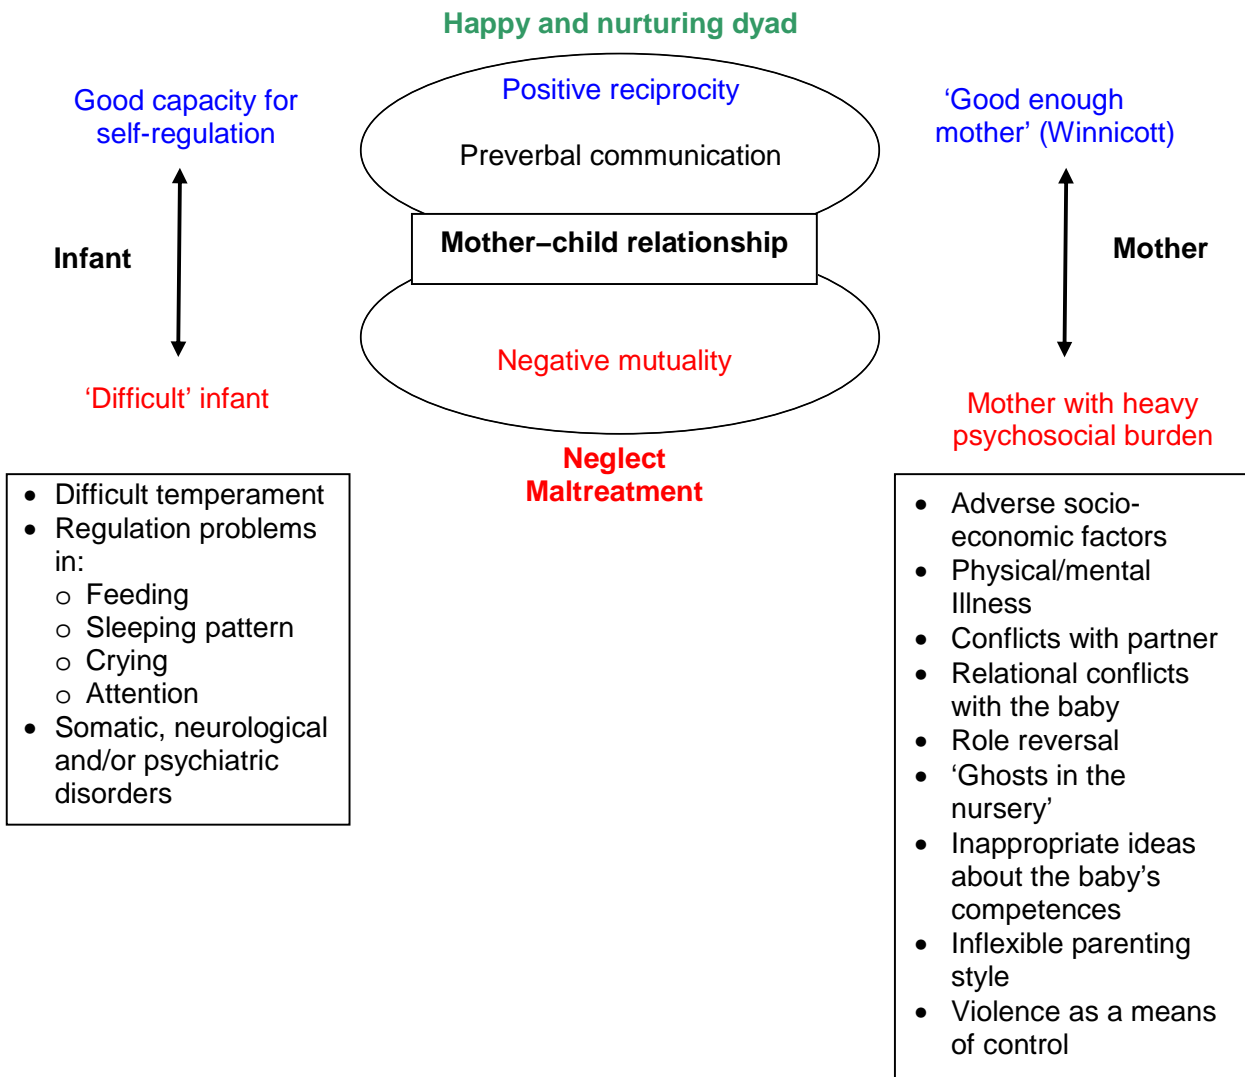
Happy and nurturing dyad

Good capacity for self-regulation

Positive reciprocity

Preverbal communication

'Good enough mother' (Winnicott)

Infant

Mother–child relationship

Mother

Negative mutuality

'Difficult' infant

Mother with heavy psychosocial burden

Neglect
Maltreatment

- Difficult temperament
- Regulation problems in:
  - Feeding
  - Sleeping pattern
  - Crying
  - Attention
- Somatic, neurological and/or psychiatric disorders

- Adverse socio-economic factors
- Physical/mental Illness
- Conflicts with partner
- Relational conflicts with the baby
- Role reversal
- 'Ghosts in the nursery'
- Inappropriate ideas about the baby's competences
- Inflexible parenting style
- Violence as a means of control